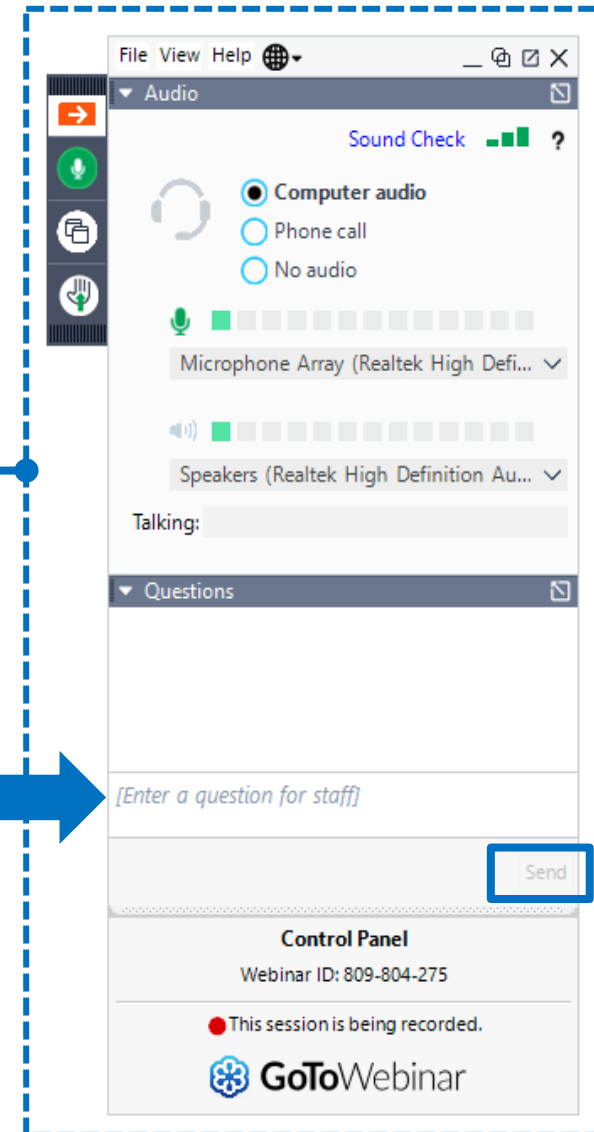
File View Help

Audio

Sound Check ?

Computer audio

Phone call

No audio

Microphone Array (Realtek High Defi...

Speakers (Realtek High Definition Au...

Talking:

Questions

[Enter a question for staff]

Send

Control Panel

Webinar ID: 809-804-275

This session is being recorded.

GoToWebinar